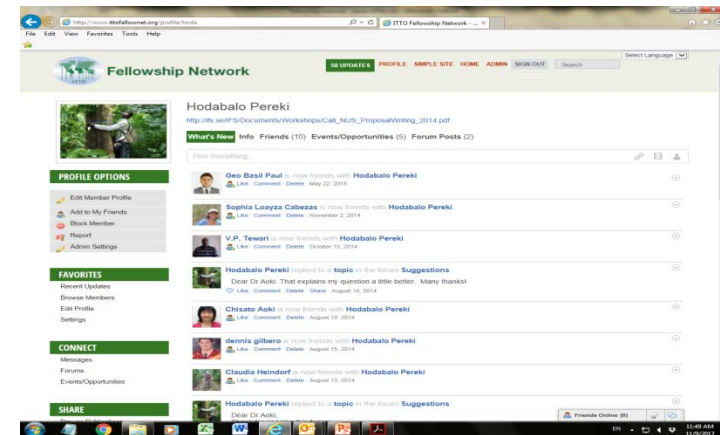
http://www.ittofellownet.org/profile/hoda

ITTO Fellowship Network - ... ×

File Edit View Favorites Tools Help

Select Language

Fellowship Network

SE UPDATES PROFILE SIMPLE SITE HOME ADMIN SIGN OUT Search

Hodabalo Pereki

http://ifs.se/IFS/Documents/Workshops/Call_NUS_ProposalWriting_2014.pdf

What's New Info Friends (10) Events/Opportunities (5) Forum Posts (2)

Post Something...

PROFILE OPTIONS

Edit Member Profile

Add to My Friends

Block Member

Report

Admin Settings

FAVORITES

Recent Updates

Browse Members

Edit Profile

Settings

CONNECT

Messages

Forums

Events/Opportunities

SHARE

Geo Basil Paul is now friends with Hodabalo Pereki
Like · Comment · Delete · May 22, 2015

Sophia Loayza Cabezas is now friends with Hodabalo Pereki
Like · Comment · Delete · November 2, 2014

V.P. Tewari is now friends with Hodabalo Pereki
Like · Comment · Delete · October 15, 2014

Hodabalo Pereki replied to a topic in the forum Suggestions
Dear Dr Aoki. That explains my question a little better. Many thanks!
Like · Comment · Delete · Share · August 19, 2014

Chisato Aoki is now friends with Hodabalo Pereki
Like · Comment · Delete · August 19, 2014

dennis gilbero is now friends with Hodabalo Pereki
Like · Comment · Delete · August 15, 2014

Claudia Heindorf is now friends with Hodabalo Pereki
Like · Comment · Delete · August 13, 2014

Hodabalo Pereki replied to a topic in the forum Suggestions
Dear Dr Aoki,

Friends Online (0)

EN 11:49 AM 11/9/2017